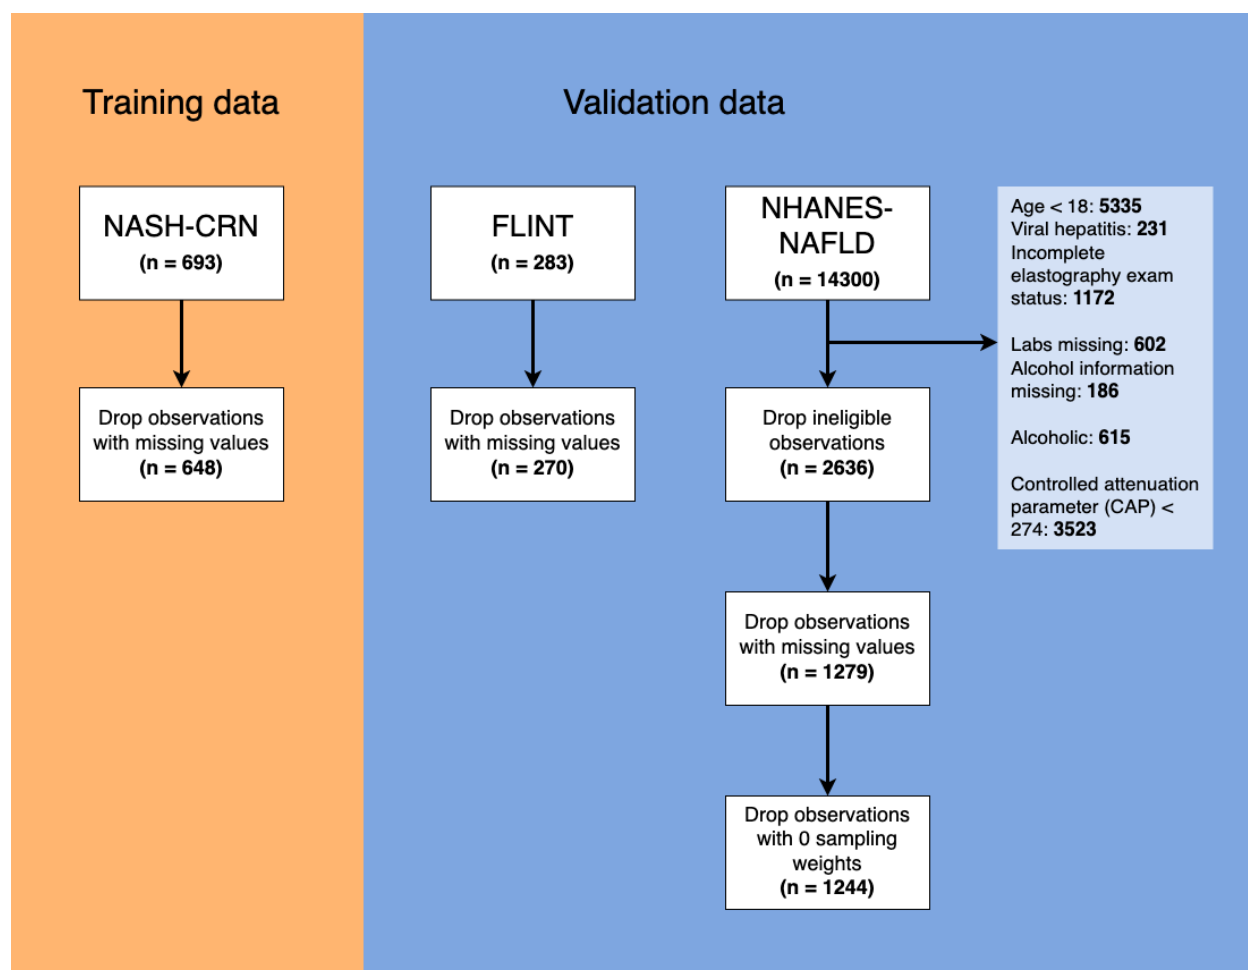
Training data

NASH-CRN
(n = 693)

Drop observations with missing values
(n = 648)

Validation data

FLINT
(n = 283)

Drop observations with missing values
(n = 270)

NHANES-NAFLD
(n = 14300)

Age < 18: 5335
Viral hepatitis: 231
Incomplete elastography exam status: 1172

Labs missing: 602
Alcohol information missing: 186

Alcoholic: 615

Controlled attenuation parameter (CAP) < 274: 3523

Drop ineligible observations
(n = 2636)

Drop observations with missing values
(n = 1279)

Drop observations with 0 sampling weights
(n = 1244)